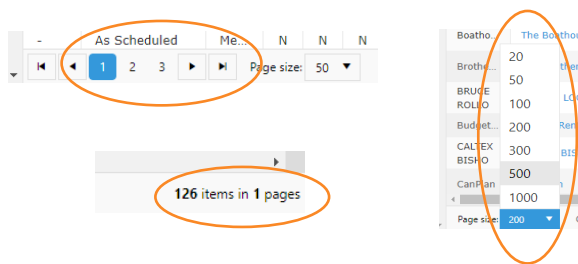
- As Scheduled Me... N N N

1 2 3 Page size: 50

126 items in 1 pages

Boatho... The Boathou

20
50
100
200
300
500
1000

Brothe... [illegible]
BRUCE ROLLO LO
Budget... Ren
CALTEX BISHO BIS
CanPlan

Page size: 200